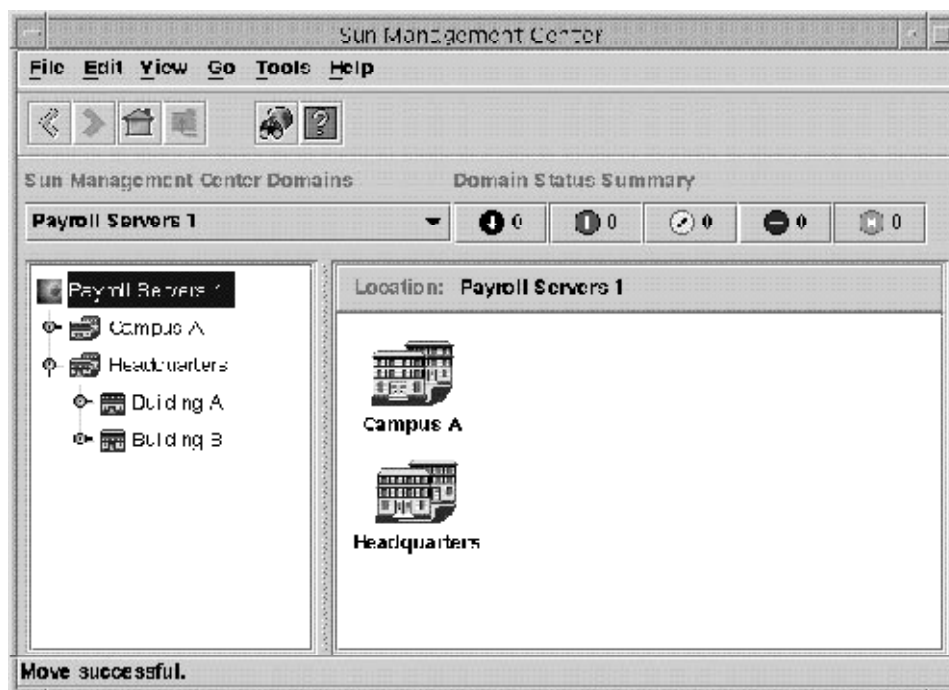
Sun Management Center

File Edit View Go Tools Help

Sun Management Center Domains

Domain Status Summary

Payroll Servers 1

0 0 0 0 0

Payroll Servers 1

Campus A

Headquarters

Building A

Building B

Location: Payroll Servers 1

Campus A

Headquarters

Move successful.